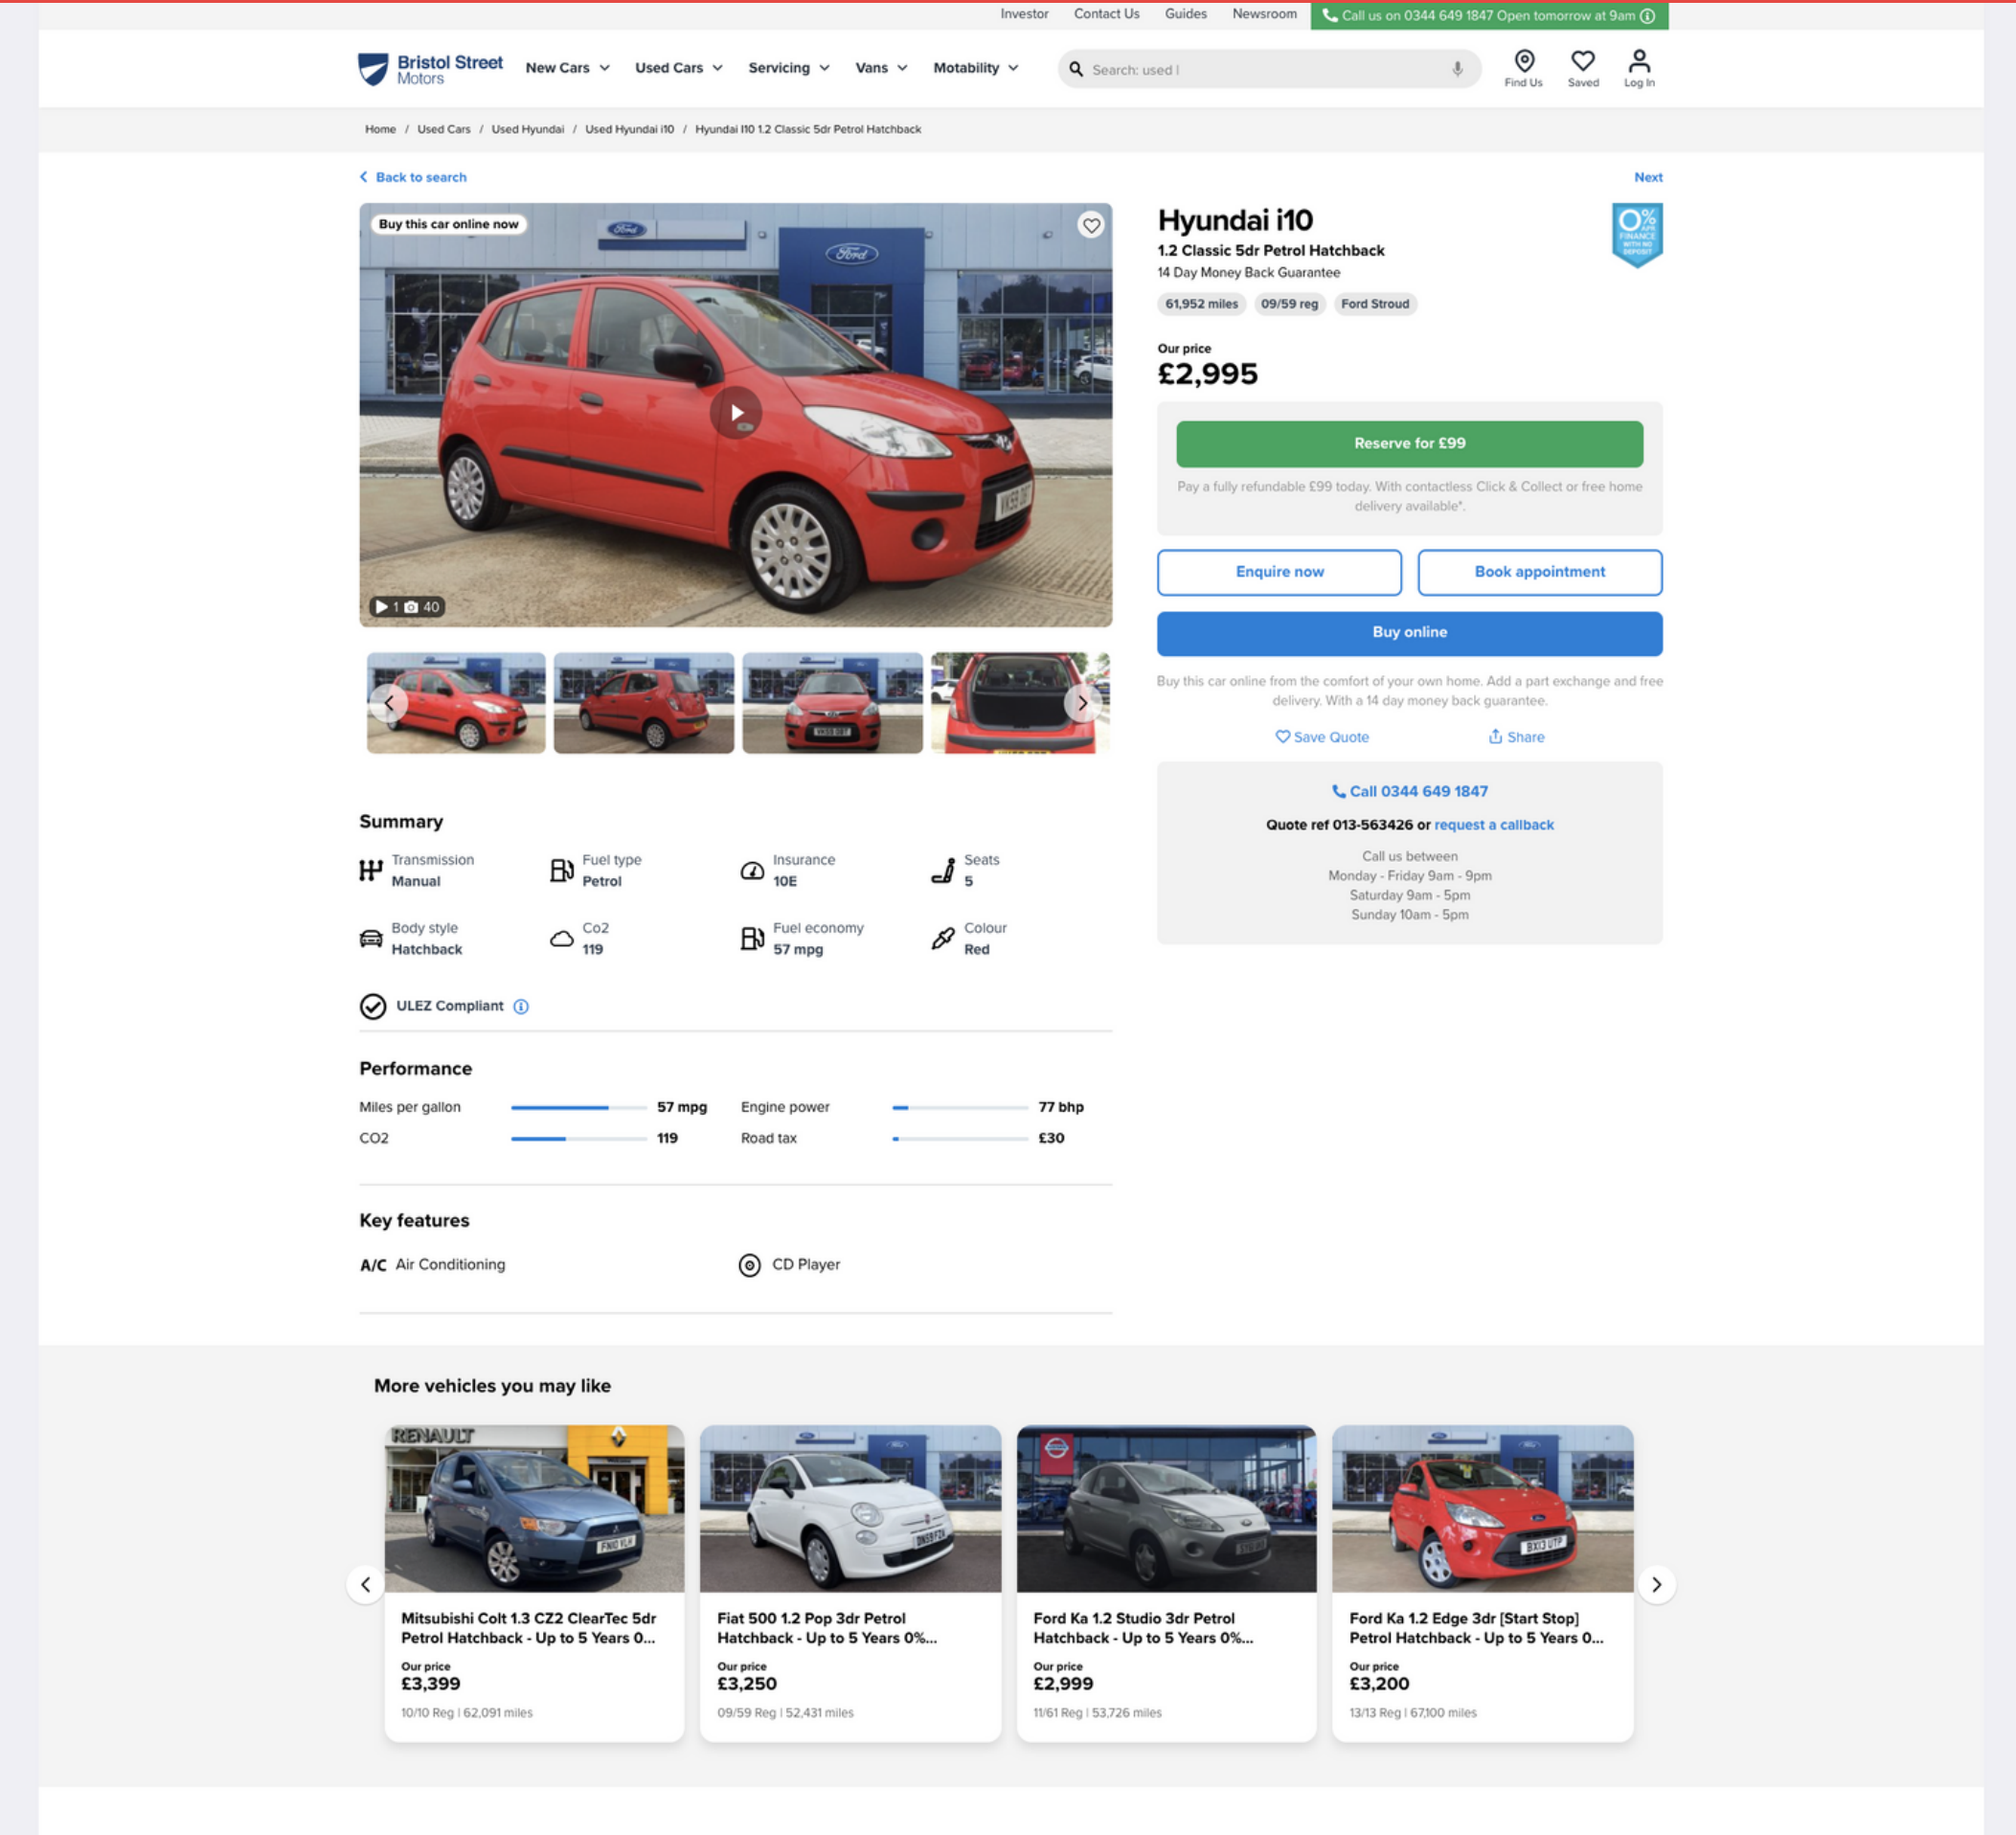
Investor Contact Us Guides Newsroom Call us on 0344 649 1847 Open tomorrow at 9am

Bristol Street Motors New Cars Used Cars Servicing Vans Motability Search: used | Find Us Saved Log In

Home / Used Cars / Used Hyundai / Used Hyundai i10 / Hyundai i10 1.2 Classic 5dr Petrol Hatchback

Back to search

Next

Buy this car online now

1 40

Hyundai i10

1.2 Classic 5dr Petrol Hatchback

14 Day Money Back Guarantee

61,952 miles 09/59 reg Ford Stroud

0% APR FINANCE WITH NO DEPOSIT

Our price

£2,995

Reserve for £99

Pay a fully refundable £99 today. With contactless Click & Collect or free home delivery available*.

Enquire now Book appointment

Buy online

Buy this car online from the comfort of your own home. Add a part exchange and free delivery. With a 14 day money back guarantee.

Save Quote Share

Call 0344 649 1847

Quote ref 013-563426 or request a callback

Call us between
Monday - Friday 9am - 9pm
Saturday 9am - 5pm
Sunday 10am - 5pm

Summary

Transmission Manual
Fuel type Petrol
Insurance 10E
Seats 5
Body style Hatchback
Co2 119
Fuel economy 57 mpg
Colour Red

ULEZ Compliant

Performance

| Miles per gallon | 57 mpg | Engine power | 77 bhp |
|---|---|---|---|
| CO2 | 119 | Road tax | £30 |

Key features

A/C Air Conditioning
CD Player

More vehicles you may like

Mitsubishi Colt 1.3 CZ2 ClearTec 5dr Petrol Hatchback - Up to 5 Years 0...
Our price
£3,399
10/10 Reg | 62,091 miles

Fiat 500 1.2 Pop 3dr Petrol Hatchback - Up to 5 Years 0%...
Our price
£3,250
09/59 Reg | 52,431 miles

Ford Ka 1.2 Studio 3dr Petrol Hatchback - Up to 5 Years 0%...
Our price
£2,999
11/61 Reg | 53,726 miles

Ford Ka 1.2 Edge 3dr [Start Stop] Petrol Hatchback - Up to 5 Years 0...
Our price
£3,200
13/13 Reg | 67,100 miles